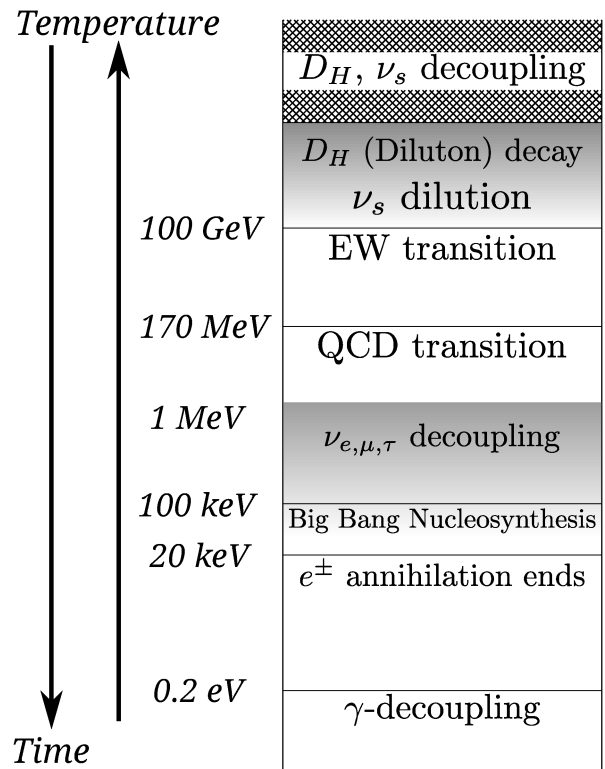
Temperature

Time

$D_H$, $\nu_s$ decoupling

$D_H$ (Diluton) decay

$\nu_s$ dilution

100 GeV

EW transition

170 MeV

QCD transition

1 MeV

$\nu_{e,\mu,\tau}$ decoupling

100 keV

Big Bang Nucleosynthesis

20 keV

$e^{\pm}$ annihilation ends

0.2 eV

$\gamma$-decoupling